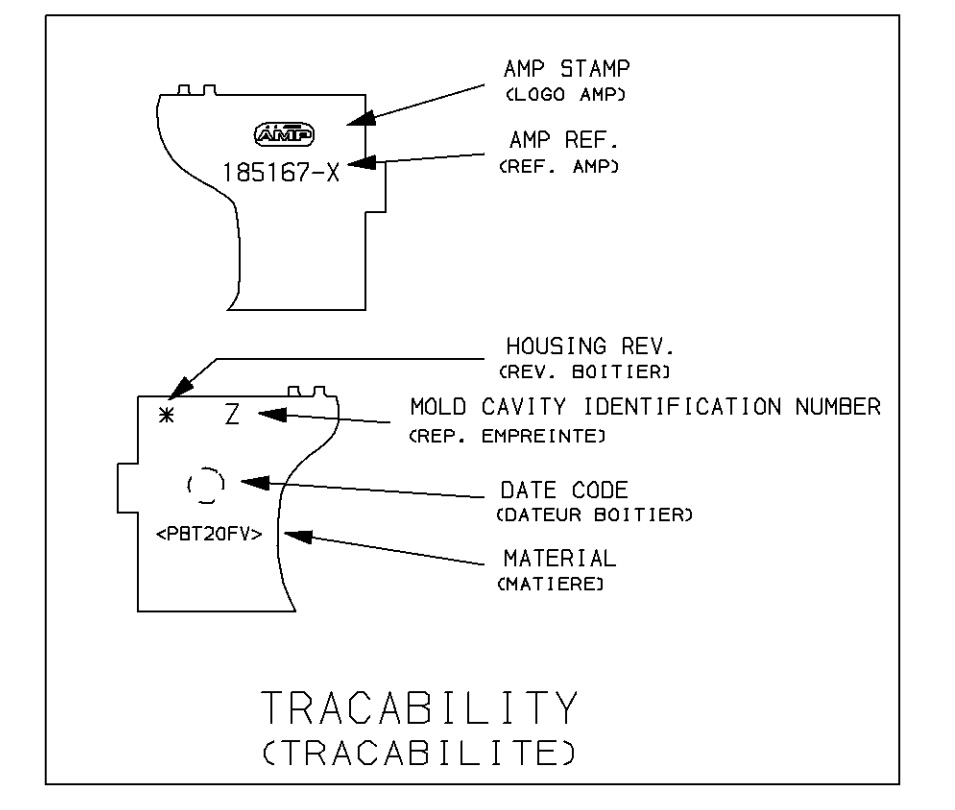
AMP STAMP
(LOGO AMP)

AMP

185167-X

AMP REF.
(REF. AMP)

HOUSING REV.
(REV. BOITIER)

*   Z

MOLD CAVITY IDENTIFICATION NUMBER
(REP. EMPREINTE)

DATE CODE
(DATEUR BOITIER)

<PBT20FV>

MATERIAL
(MATIERE)

TRACABILITY
(TRACABILITE)